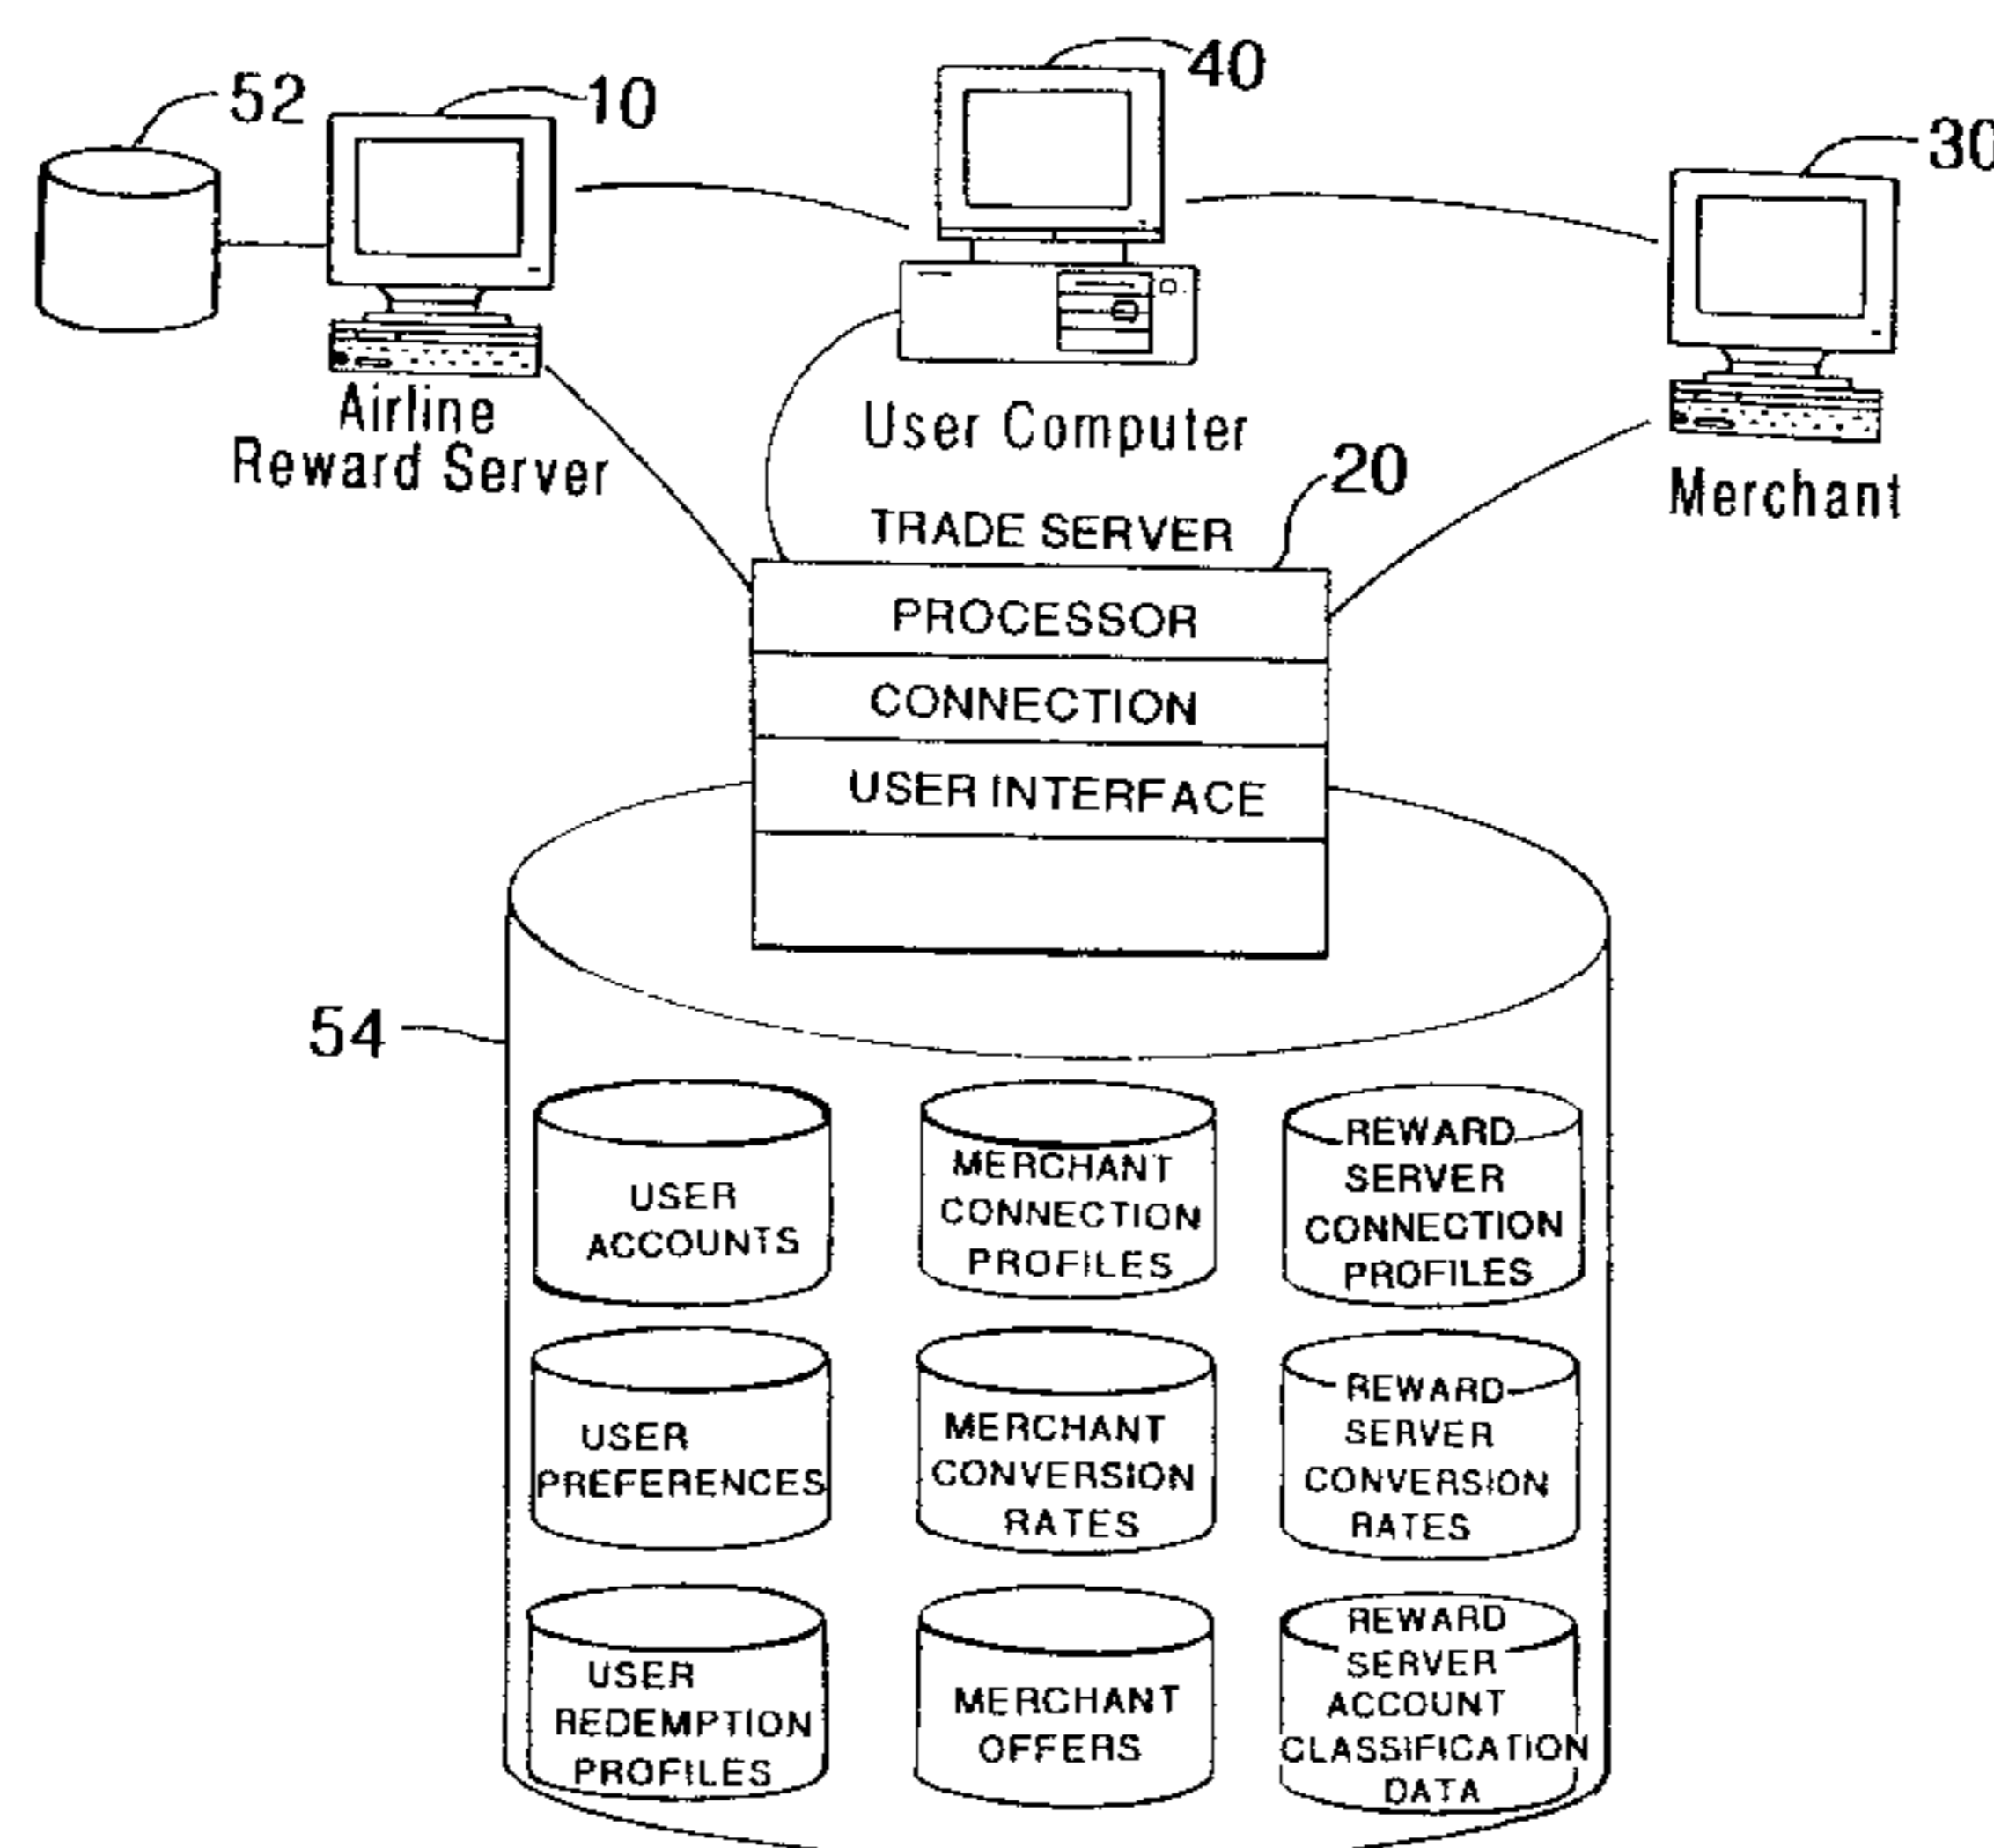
52
10
40
30

Airline Reward Server

User Computer

Merchant

20

TRADE SERVER

PROCESSOR

CONNECTION

USER INTERFACE

54

USER ACCOUNTS

MERCHANT CONNECTION PROFILES

REWARD SERVER CONNECTION PROFILES

USER PREFERENCES

MERCHANT CONVERSION RATES

REWARD SERVER CONVERSION RATES

USER REDEMPTION PROFILES

MERCHANT OFFERS

REWARD SERVER ACCOUNT CLASSIFICATION DATA